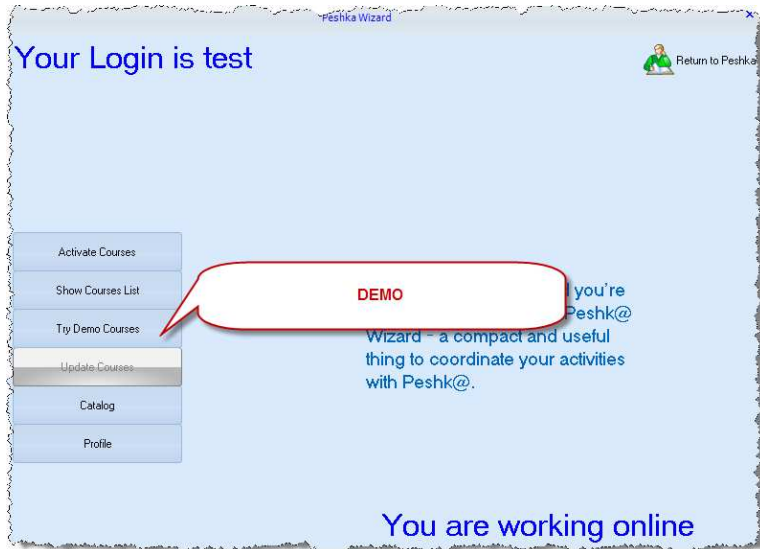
Peshka Wizard

Your Login is test

Return to Peshka

Activate Courses

Show Courses List

Try Demo Courses

Update Courses

Catalog

Profile

DEMO

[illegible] you're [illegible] Peshk@ Wizard - a compact and useful thing to coordinate your activities with Peshk@.

You are working online